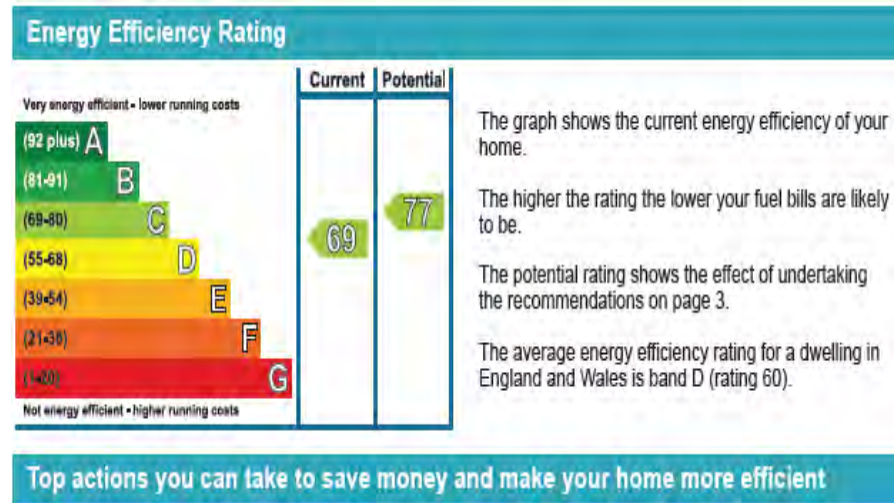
Energy Efficiency Rating

| | Current | Potential |
|---|---|---|
| Very energy efficient - lower running costs | | |
| (92 plus) A | | |
| (81-91) B | | |
| (69-80) C | 69 | 77 |
| (55-68) D | | |
| (39-54) E | | |
| (21-38) F | | |
| (1-20) G | | |
| Not energy efficient - higher running costs | | |

The graph shows the current energy efficiency of your home.

The higher the rating the lower your fuel bills are likely to be.

The potential rating shows the effect of undertaking the recommendations on page 3.

The average energy efficiency rating for a dwelling in England and Wales is band D (rating 60).

Top actions you can take to save money and make your home more efficient